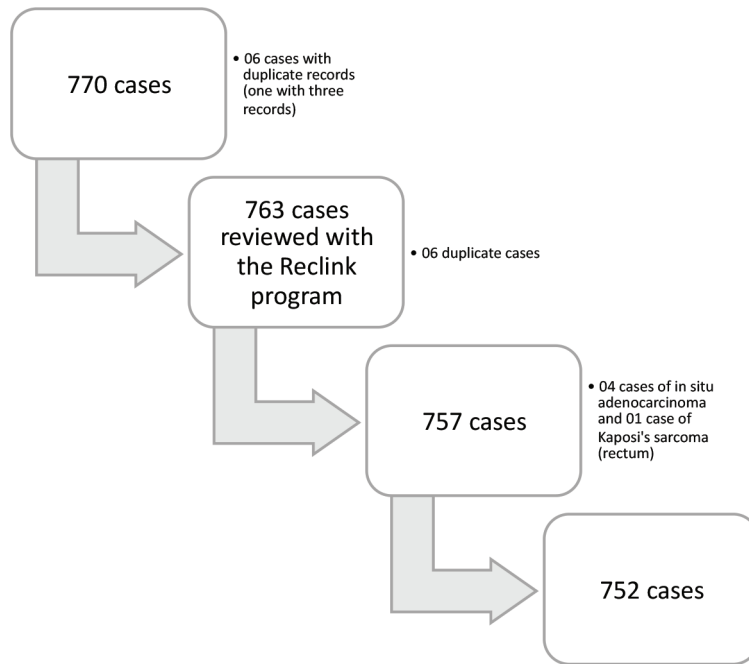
770 cases

• 06 cases with duplicate records (one with three records)

763 cases reviewed with the Reclink program

• 06 duplicate cases

757 cases

• 04 cases of in situ adenocarcinoma and 01 case of Kaposi's sarcoma (rectum)

752 cases